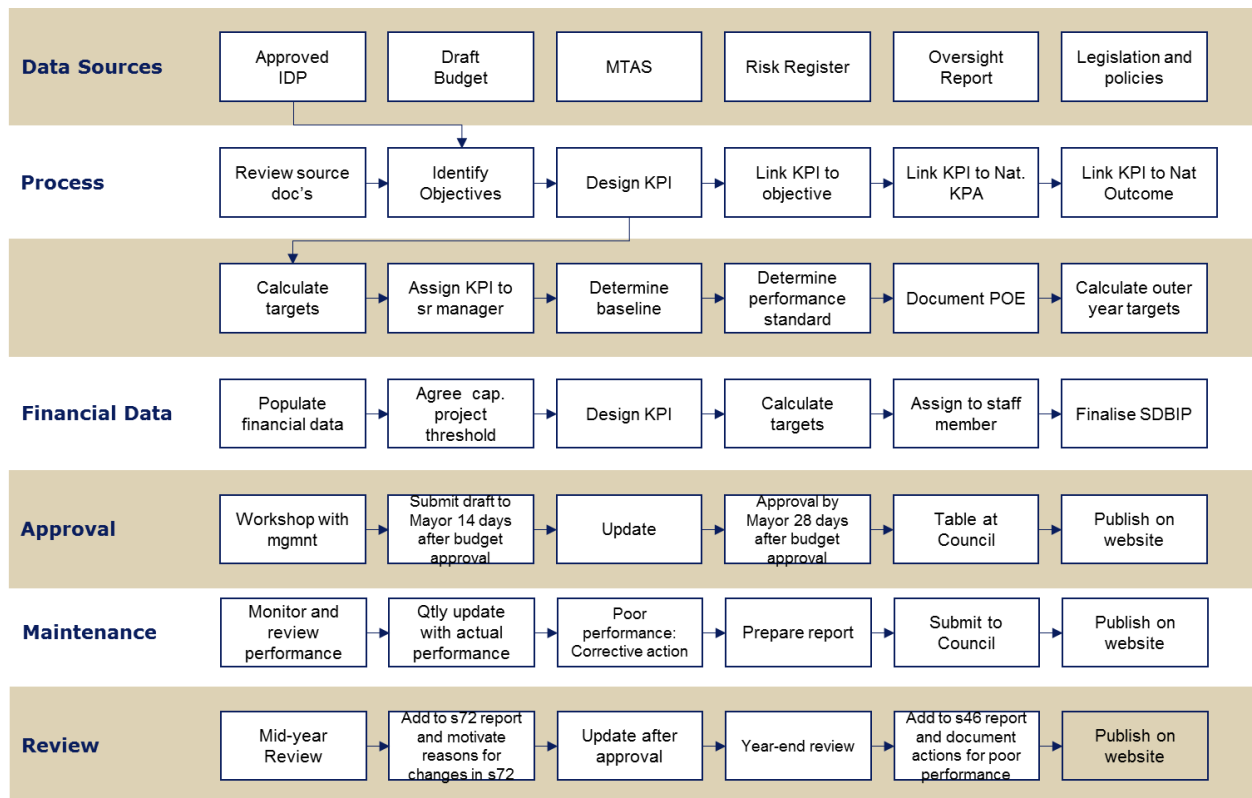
Data Sources

Approved IDP

Draft Budget

MTAS

Risk Register

Oversight Report

Legislation and policies

Process

Review source doc's

Identify Objectives

Design KPI

Link KPI to objective

Link KPI to Nat. KPA

Link KPI to Nat Outcome

Calculate targets

Assign KPI to sr manager

Determine baseline

Determine performance standard

Document POE

Calculate outer year targets

Financial Data

Populate financial data

Agree cap. project threshold

Design KPI

Calculate targets

Assign to staff member

Finalise SDBIP

Approval

Workshop with mgmnt

Submit draft to Mayor 14 days after budget approval

Update

Approval by Mayor 28 days after budget approval

Table at Council

Publish on website

Maintenance

Monitor and review performance

Qtly update with actual performance

Poor performance: Corrective action

Prepare report

Submit to Council

Publish on website

Review

Mid-year Review

Add to s72 report and motivate reasons for changes in s72

Update after approval

Year-end review

Add to s46 report and document actions for poor performance

Publish on website